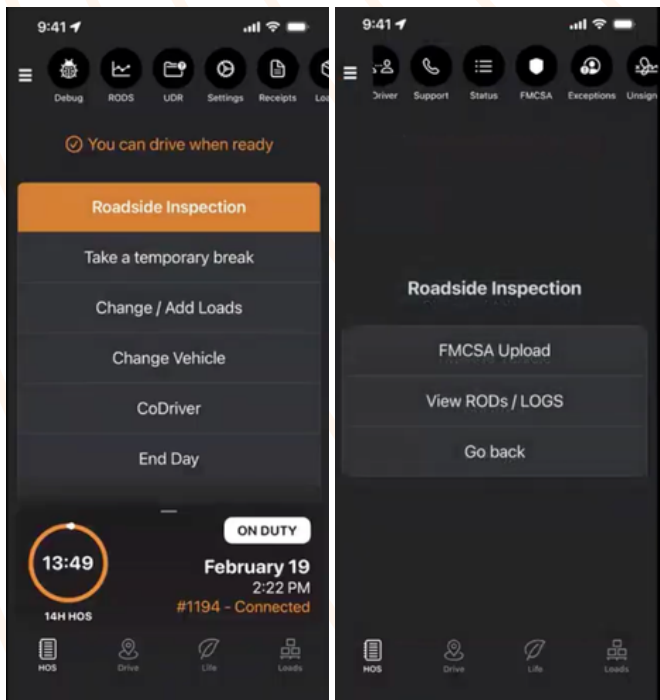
9:41

Debug RODS UDR Settings Receipts Lo

You can drive when ready

Roadside Inspection

Take a temporary break

Change / Add Loads

Change Vehicle

CoDriver

End Day

ON DUTY

13:49

14H HOS

February 19

2:22 PM

#1194 - Connected

HOS Drive Life Loads

9:41

Driver Support Status FMCSA Exceptions Unsign

Roadside Inspection

FMCSA Upload

View RODs / LOGS

Go back

HOS Drive Life Loads